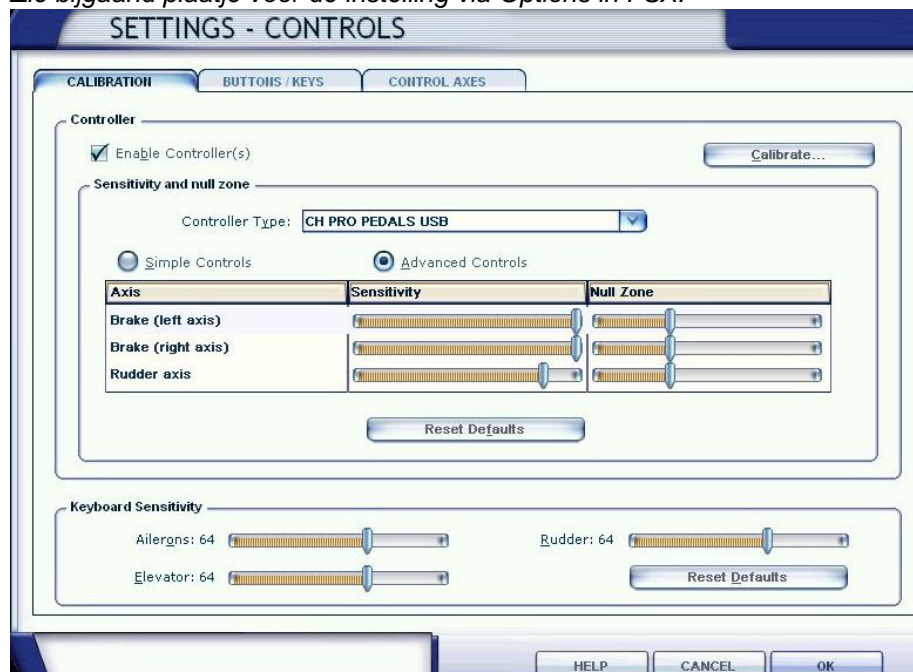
Zie bijgaand plaatje voor de instelling via Options in FSX.

SETTINGS - CONTROLS

CALIBRATION | BUTTONS / KEYS | CONTROL AXES

Controller

Enable Controller(s)

Calibrate...

Sensitivity and null zone

Controller Type: CH PRO PEDALS USB

Simple Controls

Advanced Controls

| Axis | Sensitivity | Null Zone |
|---|---|---|
| Brake (left axis) | | |
| Brake (right axis) | | |
| Rudder axis | | |

Reset Defaults

Keyboard Sensitivity

Ailerons: 64

Rudder: 64

Elevator: 64

Reset Defaults

HELP

CANCEL

OK